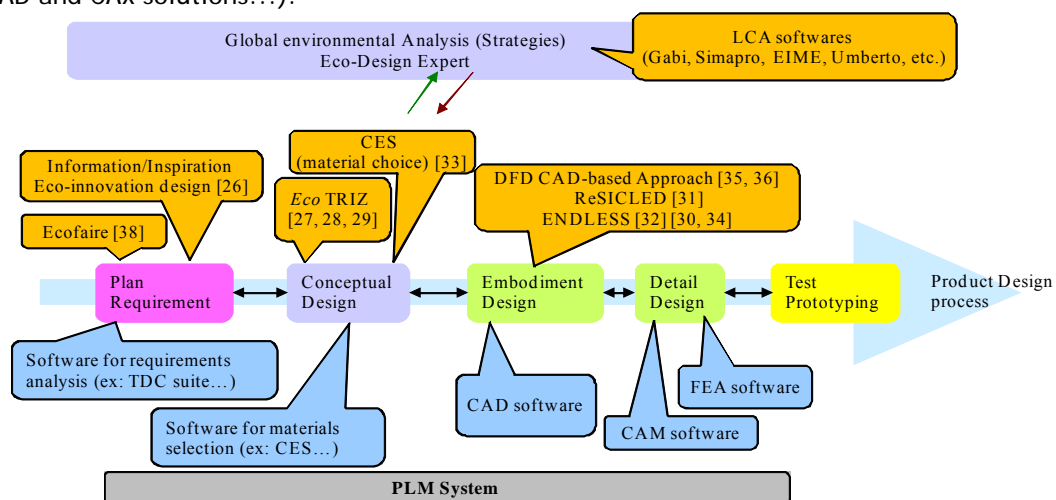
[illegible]AD and CAx solutions…).

Global environmental Analysis (Strategies)
Eco-Design Expert

LCA softwares
(Gabi, Simapro, EIME, Umberto, etc.)

CES
(material choice) [33]

Information/Inspiration
Eco-innovation design [26]

*Eco* TRIZ
[27, 28, 29]

DFD CAD-based Approach [35, 36]
ReSICLED [31]
ENDLESS [32] [30, 34]

Ecofaire [38]

Plan Requirement

Conceptual Design

Embodiment Design

Detail Design

Test Prototyping

Product Design process

Software for requirements analysis (ex: TDC suite…)

CAD software

FEA software

Software for materials selection (ex: CES…)

CAM software

PLM System